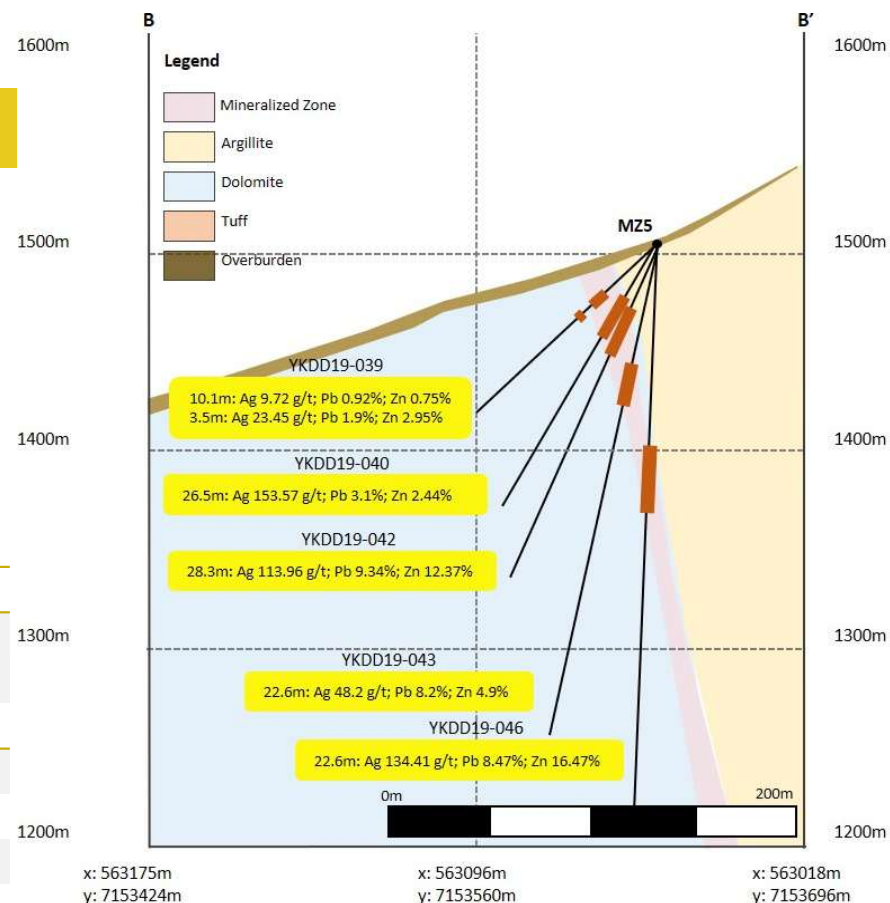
B

B′

1600m

1600m

Legend

Mineralized Zone

Argillite

Dolomite

Tuff

Overburden

MZ5

1500m

1500m

YKDD19-039

10.1m: Ag 9.72 g/t; Pb 0.92%; Zn 0.75%
3.5m: Ag 23.45 g/t; Pb 1.9%; Zn 2.95%

1400m

1400m

YKDD19-040

26.5m: Ag 153.57 g/t; Pb 3.1%; Zn 2.44%

YKDD19-042

28.3m: Ag 113.96 g/t; Pb 9.34%; Zn 12.37%

1300m

1300m

YKDD19-043

22.6m: Ag 48.2 g/t; Pb 8.2%; Zn 4.9%

YKDD19-046

22.6m: Ag 134.41 g/t; Pb 8.47%; Zn 16.47%

0m

200m

1200m

1200m

x: 563175m
y: 7153424m

x: 563096m
y: 7153560m

x: 563018m
y: 7153696m